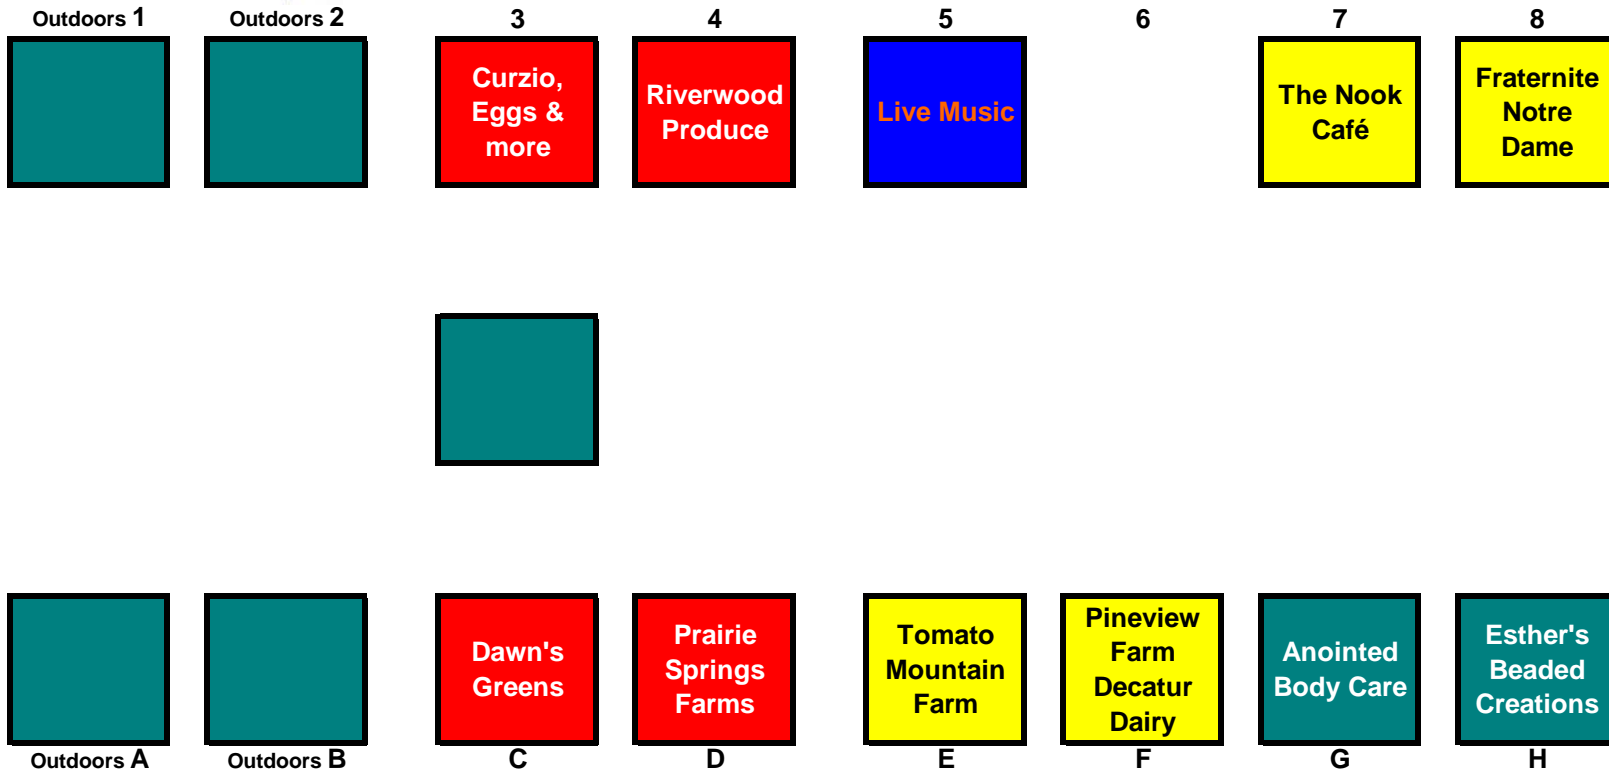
Outdoors 1 Outdoors 2 3 4 5 6 7 8

Curzio, Eggs & more

Riverwood Produce

Live Music

The Nook Café

Fraternite Notre Dame

Dawn's Greens

Prairie Springs Farms

Tomato Mountain Farm

Pineview Farm Decatur Dairy

Anointed Body Care

Esther's Beaded Creations

Outdoors A Outdoors B C D E F G H